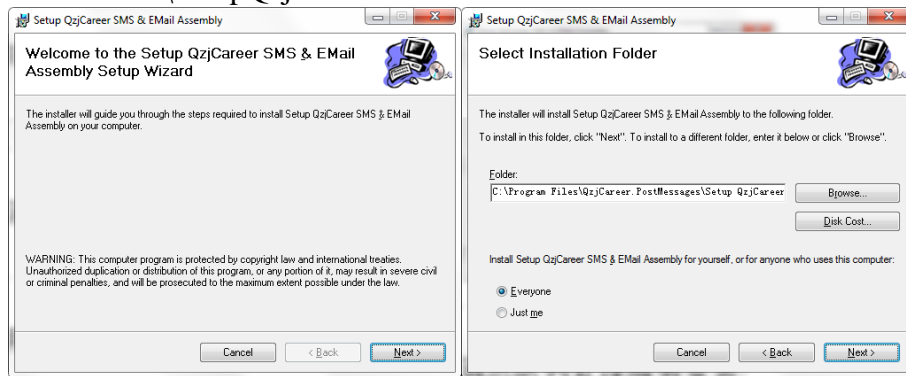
Setup QzjCareer SMS & EMail Assembly

Welcome to the Setup QzjCareer SMS & EMail Assembly Setup Wizard

The installer will guide you through the steps required to install Setup QzjCareer SMS & EMail Assembly on your computer.

WARNING: This computer program is protected by copyright law and international treaties. Unauthorized duplication or distribution of this program, or any portion of it, may result in severe civil or criminal penalties, and will be prosecuted to the maximum extent possible under the law.

Cancel
< Back
Next >

Setup QzjCareer SMS & EMail Assembly

Select Installation Folder

The installer will install Setup QzjCareer SMS & EMail Assembly to the following folder.

To install in this folder, click "Next". To install to a different folder, enter it below or click "Browse".

Folder:
C:\Program Files\QzjCareer.PostMessages\Setup QzjCareer

Browse...

Disk Cost...

Install Setup QzjCareer SMS & EMail Assembly for yourself, or for anyone who uses this computer:

Everyone

Just me

Cancel
< Back
Next >